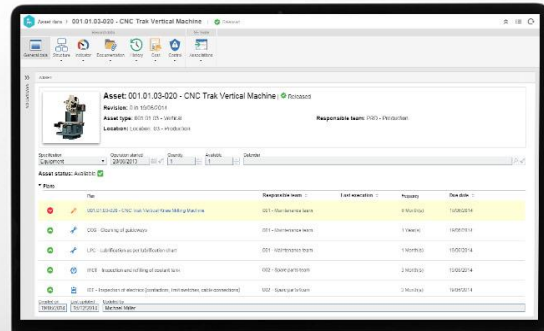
Asset item > 001.01.03-020 - CNC Trak Vertical Machine | Released

General data Structure Indicator Documentation History Cost Centre Associations

Asset

Asset: 001.01.03-020 - CNC Trak Vertical Machine Released

Revision: 0 in 10/06/2014

Asset type: 001.01.03 - Vehicle

Responsible team: PRO - Production

Location: Location: 03 - Production

Specification Equipment

Operation started 20/06/2013

Quantity 1

Available 1

Calendar

Asset status: Available

Plans

| | | Plan | Responsible team | Last execution | Frequency | Due date |
|---|---|---|---|---|---|---|
| | | 001.01.03-020 - CNC Trak Vertical Knee Milling Machine | 001 - Maintenance team | | 6 Month(s) | 10/06/2014 |
| | | C0S - Cleaning of guideways | 001 - Maintenance team | | 1 Year(s) | 10/06/2014 |
| | | LPC - Lubrification as per lubrification chart | 001 - Maintenance team | | 1 Month(s) | 10/07/2014 |
| | | IFCE - Inspection and refilling of coolant tank | 002 - Specialist team | | 2 Month(s) | 10/08/2014 |
| | | ICE - Inspection of electrics (contactors, limit switches, cable connections) | 002 - Specialist team | | 2 Month(s) | 10/08/2014 |

Created on 10/06/2014 Last updated 10/12/2014 Modified by Michael Miller